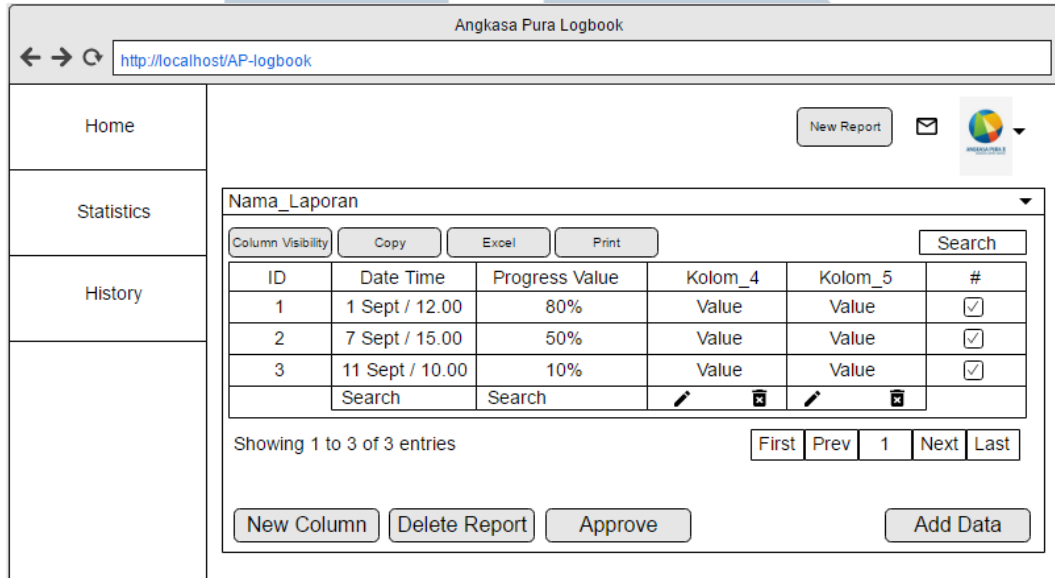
Angkasa Pura Logbook

http://localhost/AP-logbook

Home

Statistics

History

New Report

ANGKASA PURA II

Nama_Laporan

Column Visibility Copy Excel Print

Search

| ID | Date Time | Progress Value | Kolom_4 | Kolom_5 | # |
|---|---|---|---|---|---|
| 1 | 1 Sept / 12.00 | 80% | Value | Value | ☑ |
| 2 | 7 Sept / 15.00 | 50% | Value | Value | ☑ |
| 3 | 11 Sept / 10.00 | 10% | Value | Value | ☑ |
| | Search | Search | | | |

Showing 1 to 3 of 3 entries

First Prev 1 Next Last

New Column Delete Report Approve Add Data